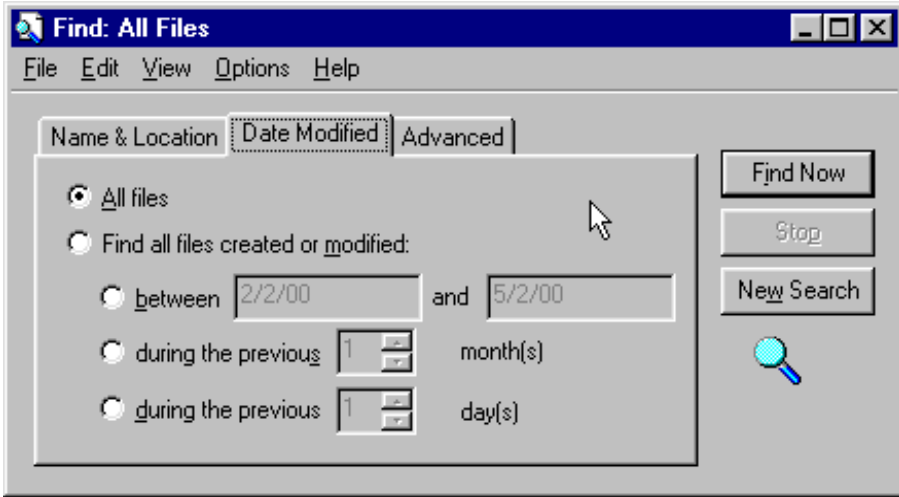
Find: All Files

File Edit View Options Help

Name & Location | Date Modified | Advanced

All files

Find all files created or modified:

between 2/2/00 and 5/2/00

during the previous 1 month(s)

during the previous 1 day(s)

Find Now

Stop

New Search